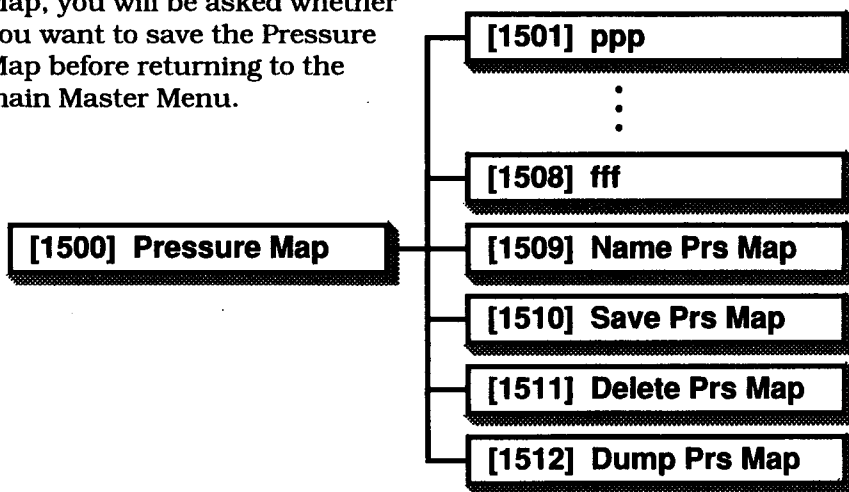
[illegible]ap, you will be asked whether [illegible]ou want to save the Pressure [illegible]Map before returning to the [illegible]ain Master Menu.

[1500] Pressure Map

[1501] ppp

⋮

[1508] fff

[1509] Name Prs Map

[1510] Save Prs Map

[1511] Delete Prs Map

[1512] Dump Prs Map